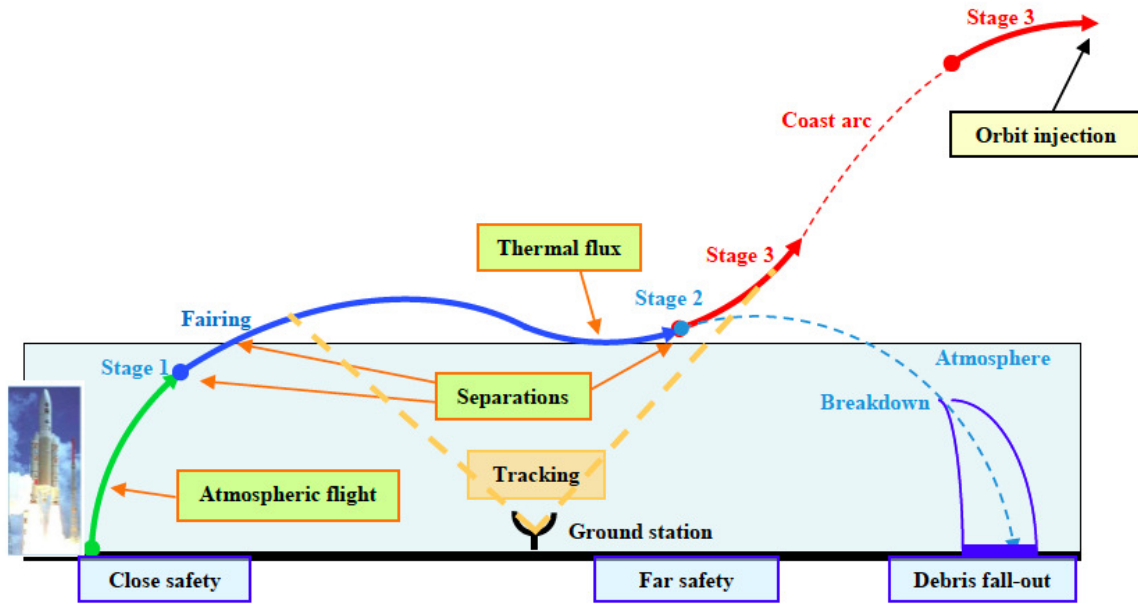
Stage 3

Orbit injection

Coast arc

Thermal flux

Stage 3

Stage 2

Fairing

Stage 1

Atmosphere

Separations

Breakdown

Tracking

Atmospheric flight

Ground station

Close safety

Far safety

Debris fall-out